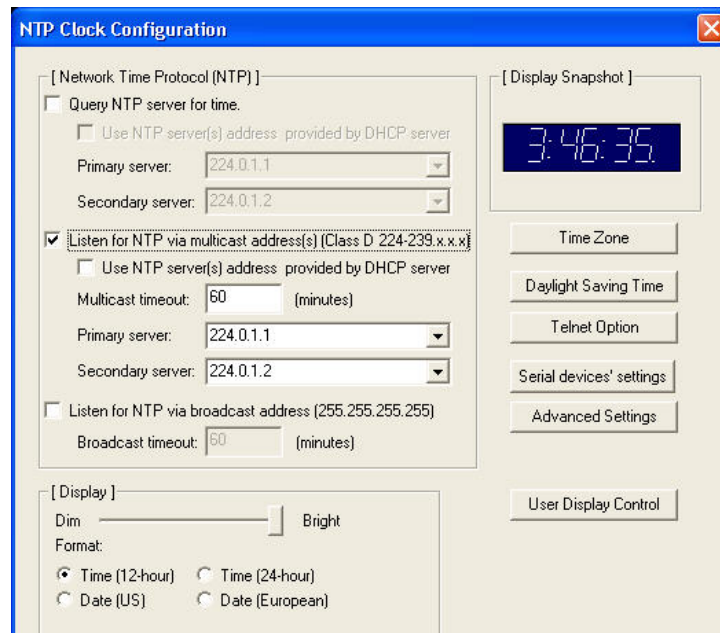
NTP Clock Configuration

[ Network Time Protocol (NTP) ]

Query NTP server for time.

Use NTP server(s) address provided by DHCP server

Primary server: 224.0.1.1

Secondary server: 224.0.1.2

Listen for NTP via multicast address(s) (Class D 224-239.x.x.x)

Use NTP server(s) address provided by DHCP server

Multicast timeout: 60 (minutes)

Primary server: 224.0.1.1

Secondary server: 224.0.1.2

Listen for NTP via broadcast address (255.255.255.255)

Broadcast timeout: 60 (minutes)

[ Display Snapshot ]

3:46:35

Time Zone

Daylight Saving Time

Telnet Option

Serial devices' settings

Advanced Settings

[ Display ]

Dim Bright

Format:

Time (12-hour) Time (24-hour)

Date (US) Date (European)

User Display Control